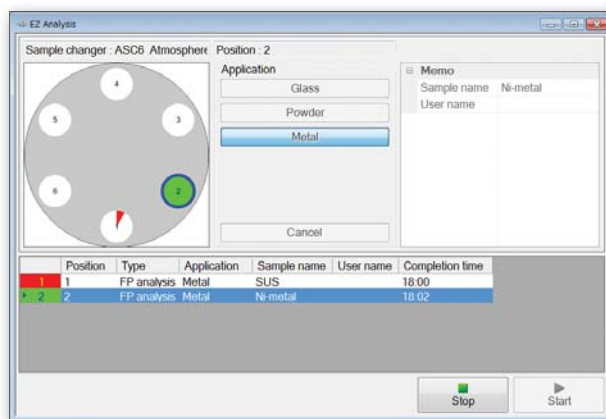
EZ Analysis

Sample changer : ASC6 Atmosphere Position : 2

4
5
3
6
2
1

Application
Glass
Powder
Metal
Cancel

Memo
Sample name Ni-metal
User name

| | Position | Type | Application | Sample name | User name | Completion time |
|---|---|---|---|---|---|---|
| 1 | 1 | FP analysis | Metal | SUS | | 18:00 |
| 2 | 2 | FP analysis | Metal | Ni-metal | | 18:02 |

Stop
Start